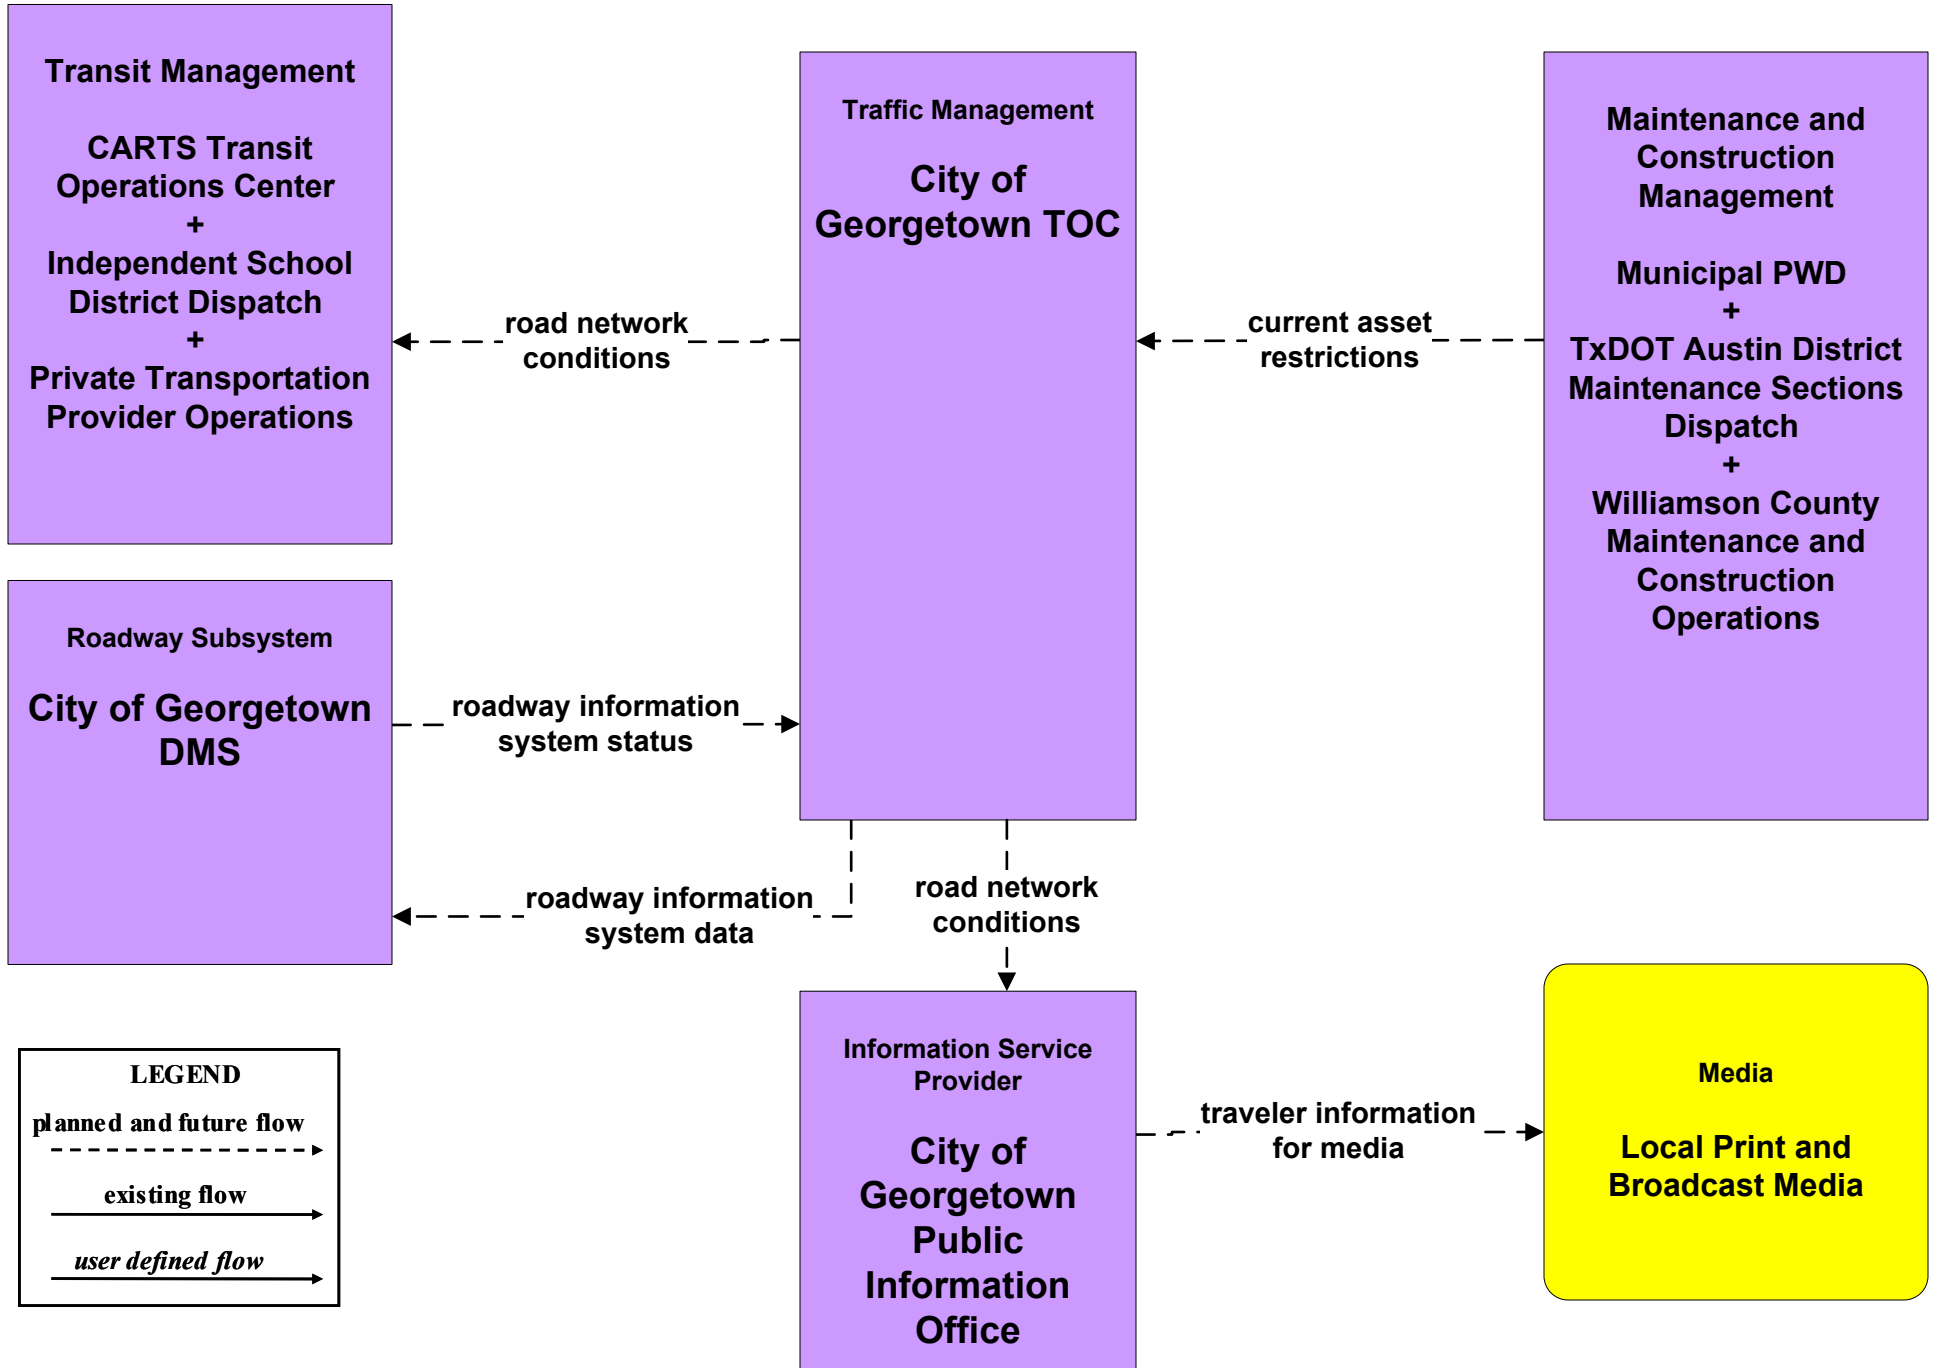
Transit Management

CARTS Transit Operations Center
+
Independent School District Dispatch
+
Private Transportation Provider Operations

Traffic Management

City of Georgetown TOC

Maintenance and Construction Management

Municipal PWD
+
TxDOT Austin District Maintenance Sections Dispatch
+
Williamson County Maintenance and Construction Operations

road network conditions

current asset restrictions

Roadway Subsystem

City of Georgetown DMS

roadway information system status

roadway information system data

road network conditions

Information Service Provider

City of Georgetown Public Information Office

traveler information for media

Media

Local Print and Broadcast Media

LEGEND
planned and future flow
existing flow
user defined flow